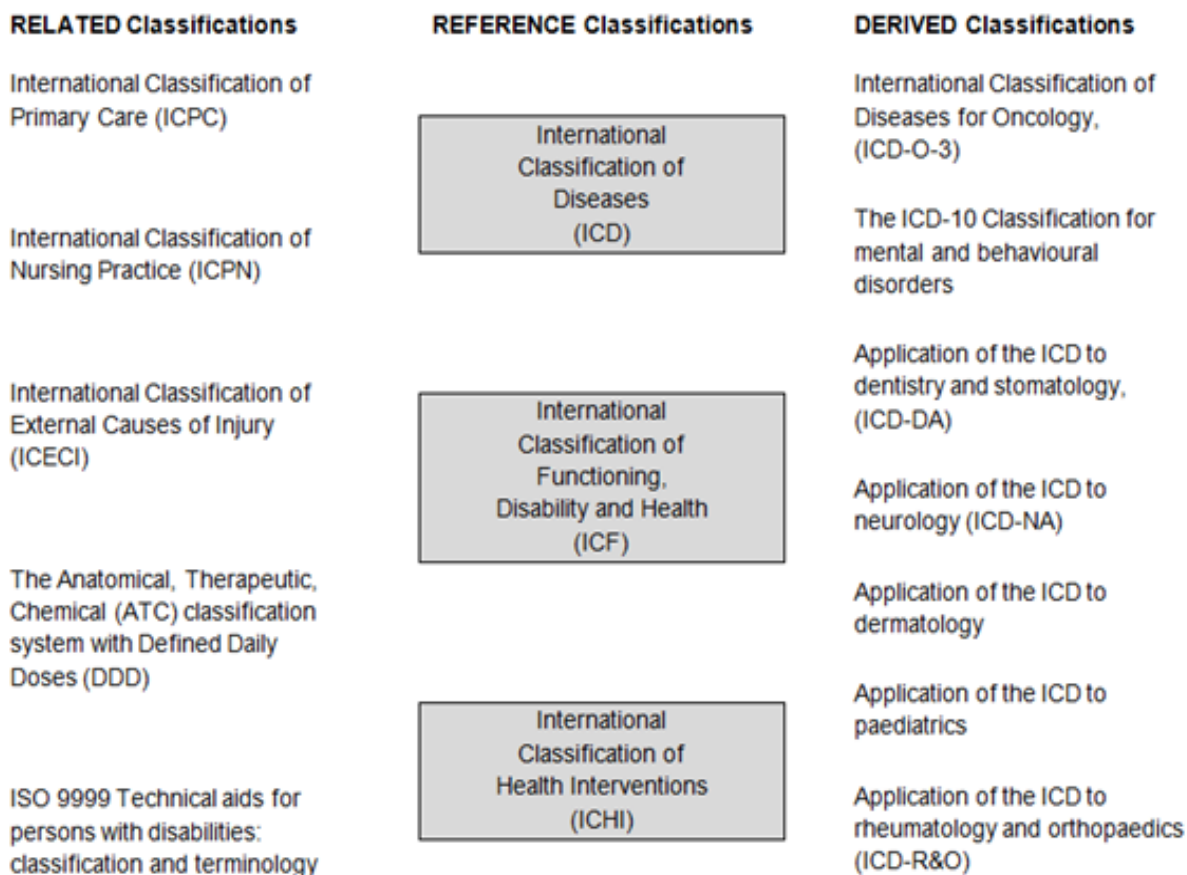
RELATED Classifications

International Classification of Primary Care (ICPC)

International Classification of Nursing Practice (ICPN)

International Classification of External Causes of Injury (ICECI)

The Anatomical, Therapeutic, Chemical (ATC) classification system with Defined Daily Doses (DDD)

ISO 9999 Technical aids for persons with disabilities: classification and terminology

REFERENCE Classifications

International Classification of Diseases (ICD)

International Classification of Functioning, Disability and Health (ICF)

International Classification of Health Interventions (ICHI)

DERIVED Classifications

International Classification of Diseases for Oncology, (ICD-O-3)

The ICD-10 Classification for mental and behavioural disorders

Application of the ICD to dentistry and stomatology, (ICD-DA)

Application of the ICD to neurology (ICD-NA)

Application of the ICD to dermatology

Application of the ICD to paediatrics

Application of the ICD to rheumatology and orthopaedics (ICD-R&O)